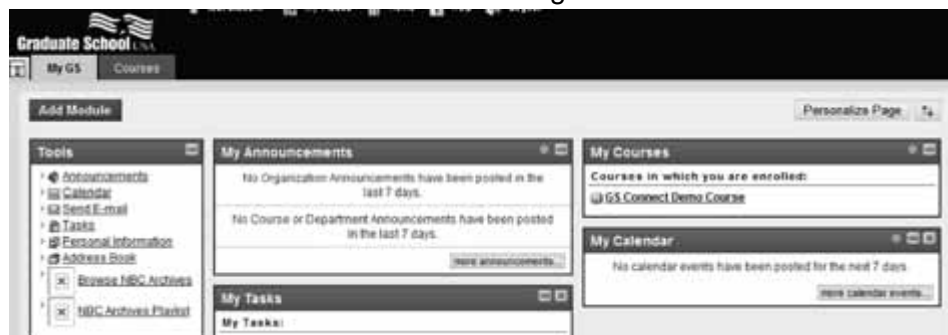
Graduate School USA

My GS
Courses

Add Module

Personalize Page

Tools
Announcements
Calendar
Send E-mail
Tasks
Personal Information
Address Book
Browse NBC Archives
NBC Archives Playlist

My Announcements
No Organization Announcements have been posted in the last 7 days.
No Course or Department Announcements have been posted in the last 7 days.
more announcements...

My Tasks
My Tasks:

My Courses
Courses in which you are enrolled:
GS Connect Demo Course

My Calendar
No calendar events have been posted for the next 7 days.
more calendar events...